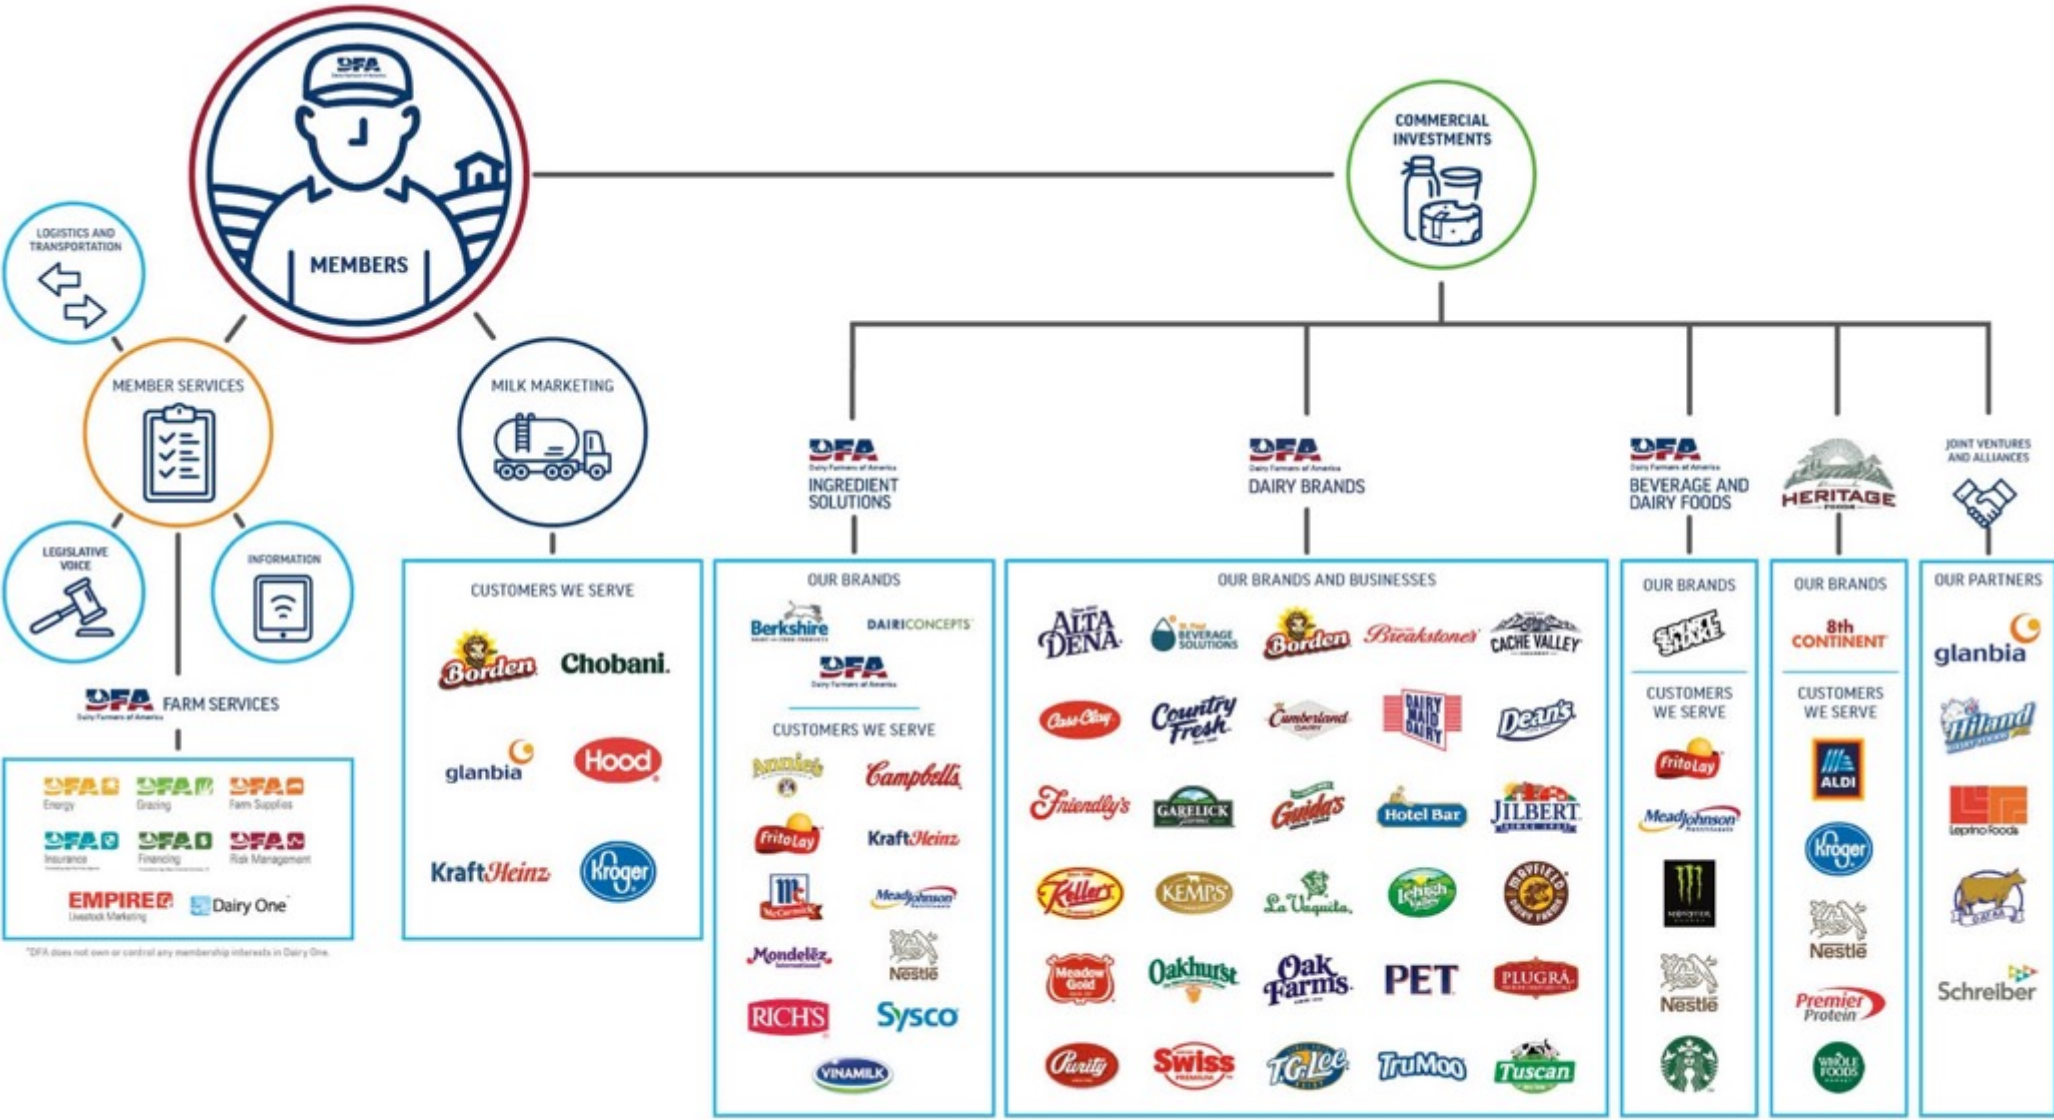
DFA
MEMBERS

COMMERCIAL INVESTMENTS

LOGISTICS AND TRANSPORTATION

MEMBER SERVICES

LEGISLATIVE VOICE

INFORMATION

DFA Dairy Farmers of America FARM SERVICES

DFA Energy
DFA Grazing
DFA Farm Supplies
DFA Insurance
DFA Financing
DFA Risk Management
EMPIRE Livestock Marketing
Dairy One*

*DFA does not own or control any membership interests in Dairy One.

MILK MARKETING

CUSTOMERS WE SERVE
Borden
Chobani.
glanbia
Hood
KraftHeinz
Kroger

DFA Dairy Farmers of America
INGREDIENT SOLUTIONS

OUR BRANDS
Berkshire
DAIRICONCEPTS
DFA Dairy Farmers of America

CUSTOMERS WE SERVE
Annie's
Campbell's
FritoLay
KraftHeinz
McCormick
MeadJohnson
Mondelēz International
Nestlé
RICH'S
Sysco
VINAMILK

DFA Dairy Farmers of America
DAIRY BRANDS

OUR BRANDS AND BUSINESSES
ALTA DENA
BEVERAGE SOLUTIONS
Borden
Breakstone's
CACHE VALLEY
Cass-Clay
Country Fresh
Cumberland Dairy
DAIRY MAID DAIRY
Dean's
Friendly's
GARELICK FARMS
Guida's
Hotel Bar
JILBERT
Keller's
KEMPS
La Vaquita
Lehigh Valley
MAYFIELD DAIRY FARMS
Meadow Gold
Oakhurst
Oak Farms
PET
PLUGRÁ
Purity
Swiss
T.G. Lee
TruMoo
Tuscan

DFA Dairy Farmers of America
BEVERAGE AND DAIRY FOODS

OUR BRANDS
SPACE SHAKE

CUSTOMERS WE SERVE
FritoLay
MeadJohnson
MONSTER ENERGY
Nestlé

HERITAGE FOODS

OUR BRANDS
8th CONTINENT

CUSTOMERS WE SERVE
ALDI
Kroger
Nestlé
Premier Protein
WHOLE FOODS MARKET

JOINT VENTURES AND ALLIANCES

OUR PARTNERS
glanbia
Hiland DAIRY FOODS
Leprino Foods
DFA
Schreiber